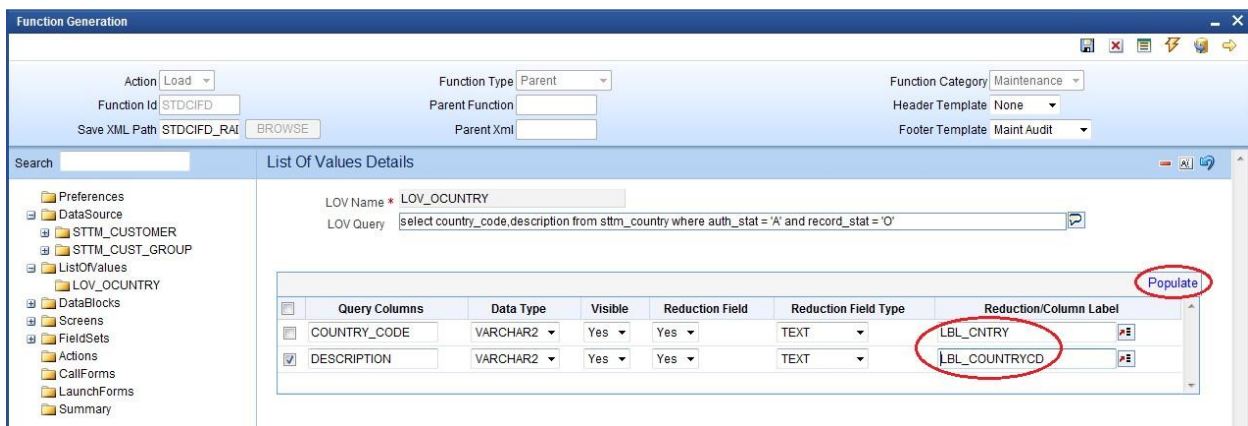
Function Generation

Action Load
Function Id STDCIFD
Save XML Path STDCIFD_RAI BROWSE

Function Type Parent
Parent Function
Parent Xml

Function Category Maintenance
Header Template None
Footer Template Maint Audit

Search

Preferences
DataSource
STTM_CUSTOMER
STTM_CUST_GROUP
ListOfValues
LOV_OCUNTRY
DataBlocks
Screens
FieldSets
Actions
CallForms
LaunchForms
Summary

List Of Values Details

LOV Name * LOV_OCUNTRY
LOV Query select country_code,description from sttm_country where auth_stat = 'A' and record_stat = 'O'

Populate

| | Query Columns | Data Type | Visible | Reduction Field | Reduction Field Type | Reduction/Column Label |
|---|---|---|---|---|---|---|
| | COUNTRY_CODE | VARCHAR2 | Yes | Yes | TEXT | LBL_CNTRY |
| ✓ | DESCRIPTION | VARCHAR2 | Yes | Yes | TEXT | LBL_COUNTRYCD |